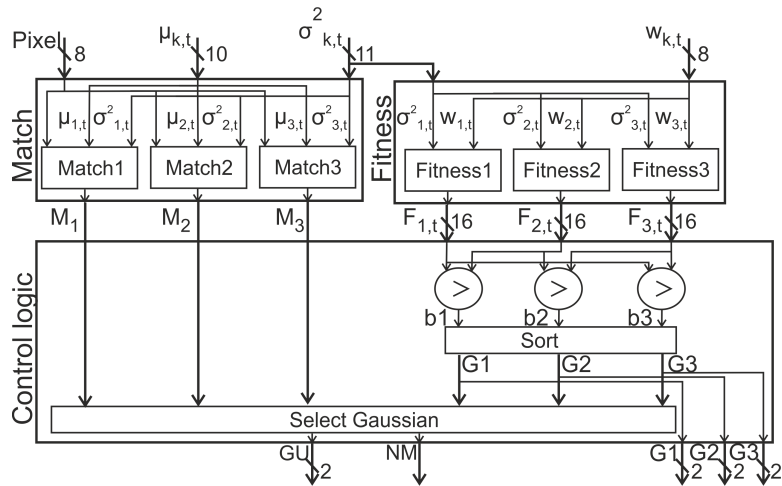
Pixel 8
$\mu_{k,t}$ 10
$\sigma^2_{k,t}$ 11
$w_{k,t}$ 8

Match
$\mu_{1,t}$ $\sigma^2_{1,t}$
$\mu_{2,t}$ $\sigma^2_{2,t}$
$\mu_{3,t}$ $\sigma^2_{3,t}$
Match1
Match2
Match3
$M_1$
$M_2$
$M_3$

Fitness
$\sigma^2_{1,t}$ $w_{1,t}$
$\sigma^2_{2,t}$ $w_{2,t}$
$\sigma^2_{3,t}$ $w_{3,t}$
Fitness1
Fitness2
Fitness3
$F_{1,t}$ 16
$F_{2,t}$ 16
$F_{3,t}$ 16

Control logic
>
>
>
b1
b2
b3
Sort
G1
G2
G3
Select Gaussian
GU 2
NM
G1 2
G2 2
G3 2